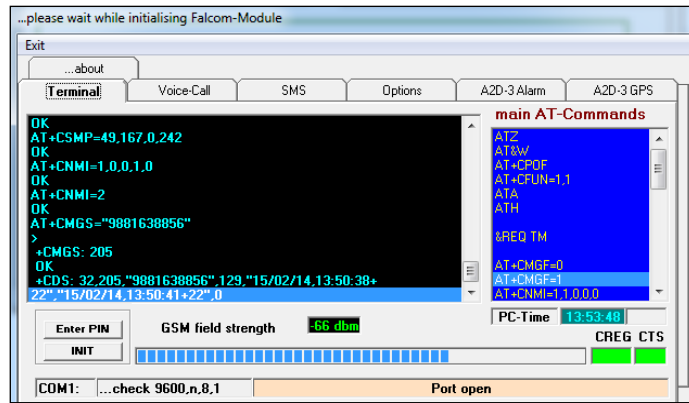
...please wait while initialising Falcom-Module

Exit

...about

Terminal

Voice-Call

SMS

Options

A2D-3 Alarm

A2D-3 GPS

OK
AT+CSMP=49,167,0,242
OK
AT+CNMI=1,0,0,1,0
OK
AT+CNMI=2
OK
AT+CMGS="9881638856"
>
+CMGS: 205
OK
+CDS: 32,205,"9881638856",129,"15/02/14,13:50:38+22","15/02/14,13:50:41+22",0

main AT-Commands

ATZ
AT&W
AT+CPOF
AT+CFUN=1,1
ATA
ATH

&REQ TM

AT+CMGF=0
AT+CMGF=1
AT+CNMI=1,1,0,0,0

Enter PIN

INIT

GSM field strength

-66 dbm

PC-Time

13:53:48

CREG

CTS

COM1:

...check 9600,n,8,1

Port open